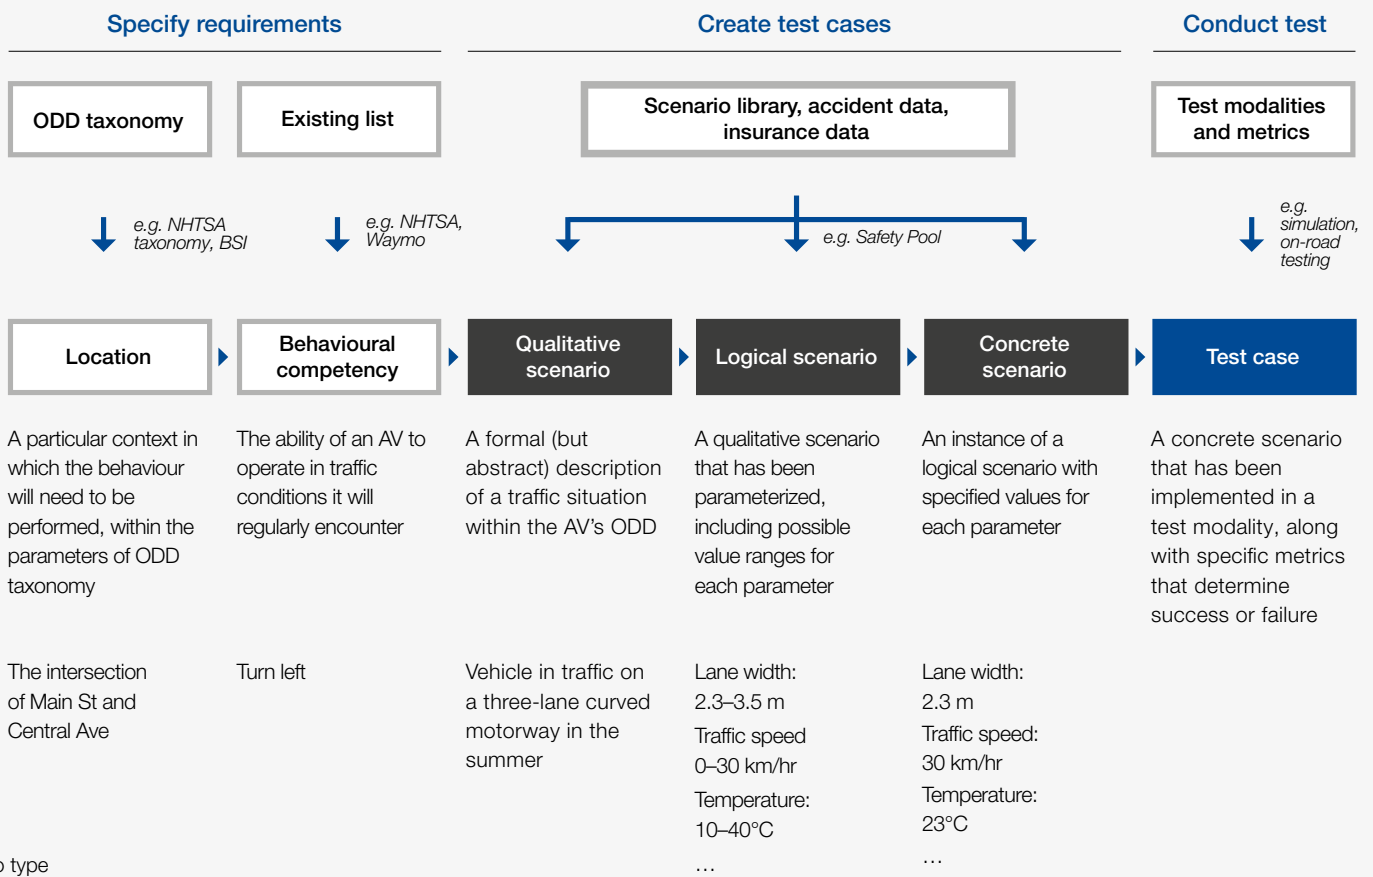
Specify requirements

Create test cases

Conduct test

ODD taxonomy

Existing list

Scenario library, accident data, insurance data

Test modalities and metrics

e.g. NHTSA taxonomy, BSI

e.g. NHTSA, Waymo

e.g. Safety Pool

e.g. simulation, on-road testing

Location

Behavioural competency

Qualitative scenario

Logical scenario

Concrete scenario

Test case

A particular context in which the behaviour will need to be performed, within the parameters of ODD taxonomy

The ability of an AV to operate in traffic conditions it will regularly encounter

A formal (but abstract) description of a traffic situation within the AV's ODD

A qualitative scenario that has been parameterized, including possible value ranges for each parameter

An instance of a logical scenario with specified values for each parameter

A concrete scenario that has been implemented in a test modality, along with specific metrics that determine success or failure

The intersection of Main St and Central Ave

Turn left

Vehicle in traffic on a three-lane curved motorway in the summer

Lane width: 2.3–3.5 m

Traffic speed 0–30 km/hr

Temperature: 10–40°C

…

Lane width: 2.3 m

Traffic speed: 30 km/hr

Temperature: 23°C

…

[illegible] type